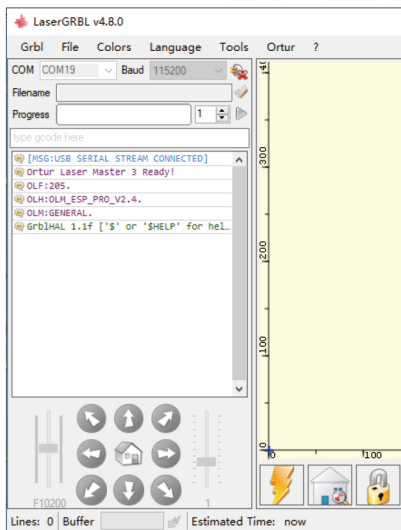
LaserGRBL v4.8.0

Grbl File Colors Language Tools Ortur ?

COM COM19 Baud 115200

Filename

Progress 1

type gcode here

[MSG:USB SERIAL STREAM CONNECTED]
Ortur Laser Master 3 Ready!
OLF:205.
OLH:OLM_ESP_PRO_V2.4.
OLM:GENERAL.
GrblHAL 1.1f ['$' or '$HELP' for hel

F10200 1

300
200
100
0 100

Lines: 0 Buffer Estimated Time: now